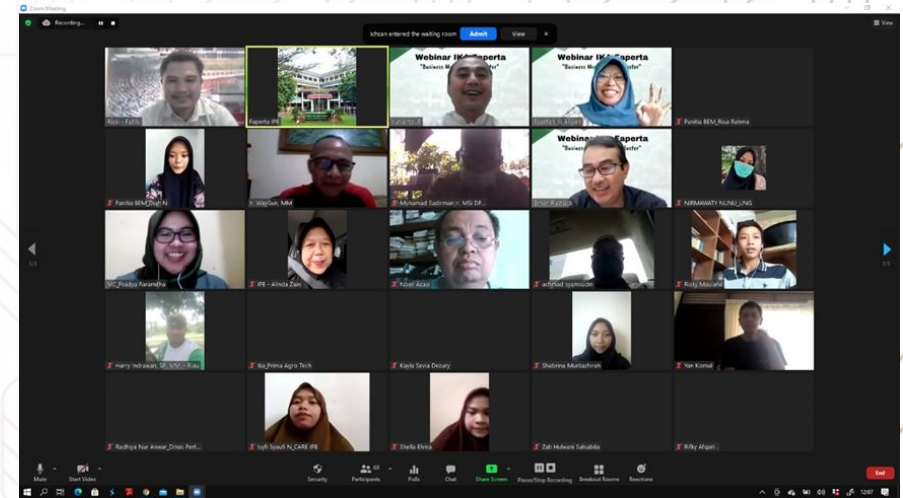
Zoom Meeting

Recording...

ichsan entered the waiting room Admit View

View

Webinar IKA Faperta "Business M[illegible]"

Webinar IKA Faperta "Business M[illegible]ter"

Rizki - Fathi

Faperta IPB

Panitia BEM_Risa Rahma

Webinar I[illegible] Faperta "Busines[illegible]"

Panitia BEM_Dian N.

Ir. WayGun, MM

Muhamad Sudirman Ir. MSi DP...

NIRMAWATY NUNU_LING

VC_Pradya Paramitha

IPB - Alinda Zain

Noer Azam

achmad syamsudin

Rizky Maulana

Harry Indrawan, SP, MM - Riau

Ika_Prima Agro Tech

Kayla Sevia Dezary

Shabrina Muntazhirah

Yan Komal

Radhiya Nur Anwar_Dinas Pert...

Isyfi Syaufi N_CARE IPB

Shella Elvira

Zab Hulwani Salsabila

Rifky Afgani

Mute Start Video Security Participants 44 Polls Chat Share Screen Pause/Stop Recording Breakout Rooms Reactions End

1/3 1/3

12:07